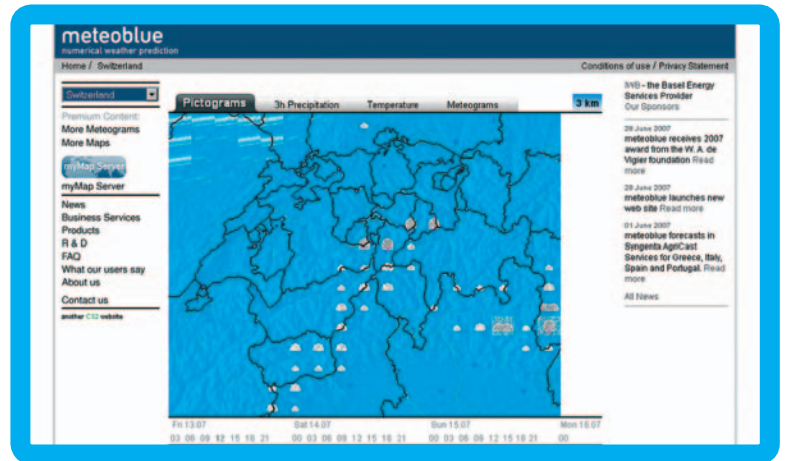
meteoblue
numerical weather prediction

Home / Switzerland

Conditions of use / Privacy Statement

Switzerland

Premium Content:
More Meteograms
More Maps

myMap Server

myMap Server

News
Business Services
Products
R & D
FAQ
What our users say
About us

Contact us

another CS2 website

Pictograms
3h Precipitation
Temperature
Meteograms
3 km

IWB - the Basel Energy Services Provider
Our Sponsors

28 June 2007
meteoblue receives 2007 award from the W. A. de Vigier foundation Read more

20 June 2007
meteoblue launches new web site Read more

01 June 2007
meteoblue forecasts in Syngenta AgriCast Services for Greece, Italy, Spain and Portugal. Read more

All News

Fri 13.07
03 06 09 12 15 18 21
Sat 14.07
00 03 06 09 12 15 18 21
Sun 15.07
00 03 06 09 12 15 18 21
Mon 16.07
00